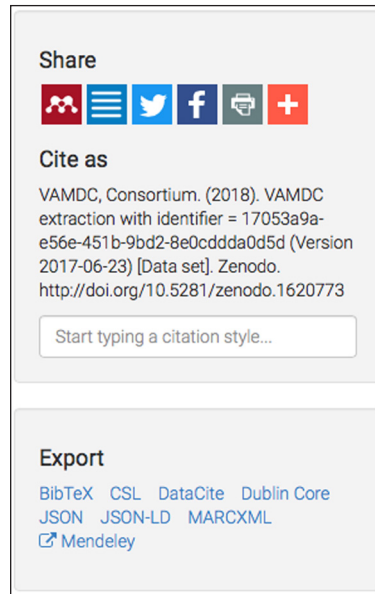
Share

Cite as

VAMDC, Consortium. (2018). VAMDC extraction with identifier = 17053a9a-e56e-451b-9bd2-8e0cddda0d5d (Version 2017-06-23) [Data set]. Zenodo. http://doi.org/10.5281/zenodo.1620773

Start typing a citation style...

Export

BibTeX CSL DataCite Dublin Core JSON JSON-LD MARCXML Mendeley